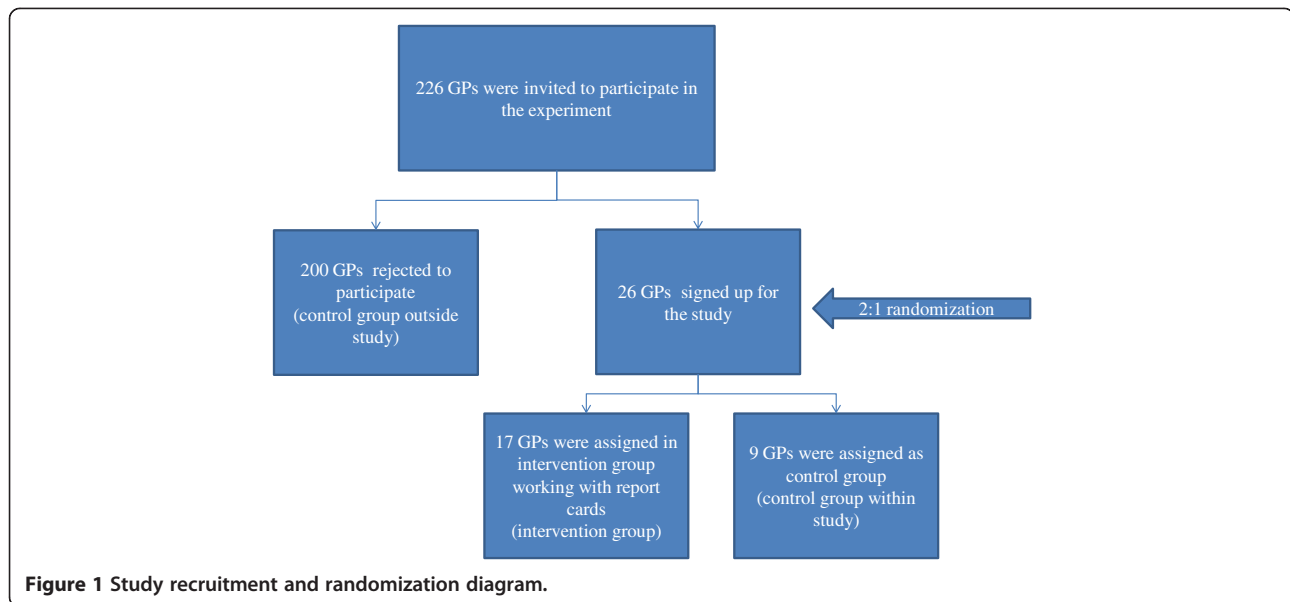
226 GPs were invited to participate in the experiment

200 GPs rejected to participate
(control group outside study)

26 GPs signed up for the study

2:1 randomization

17 GPs were assigned in intervention group working with report cards
(intervention group)

9 GPs were assigned as control group
(control group within study)

Figure 1 Study recruitment and randomization diagram.